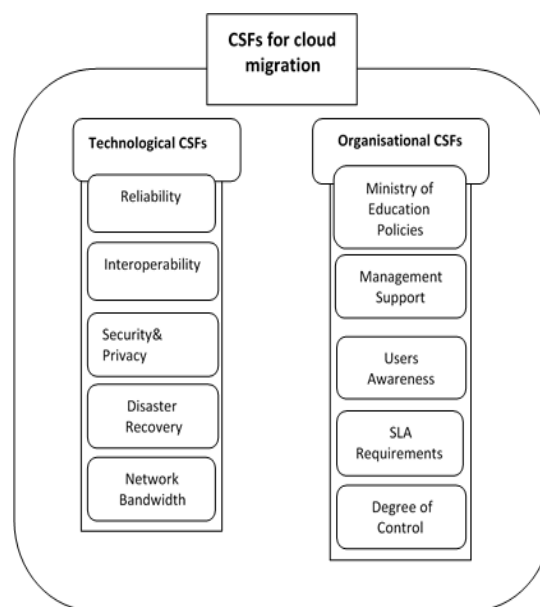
CSFs for cloud migration

Technological CSFs

Reliability

Interoperability

Security& Privacy

Disaster Recovery

Network Bandwidth

Organisational CSFs

Ministry of Education Policies

Management Support

Users Awareness

SLA Requirements

Degree of Control